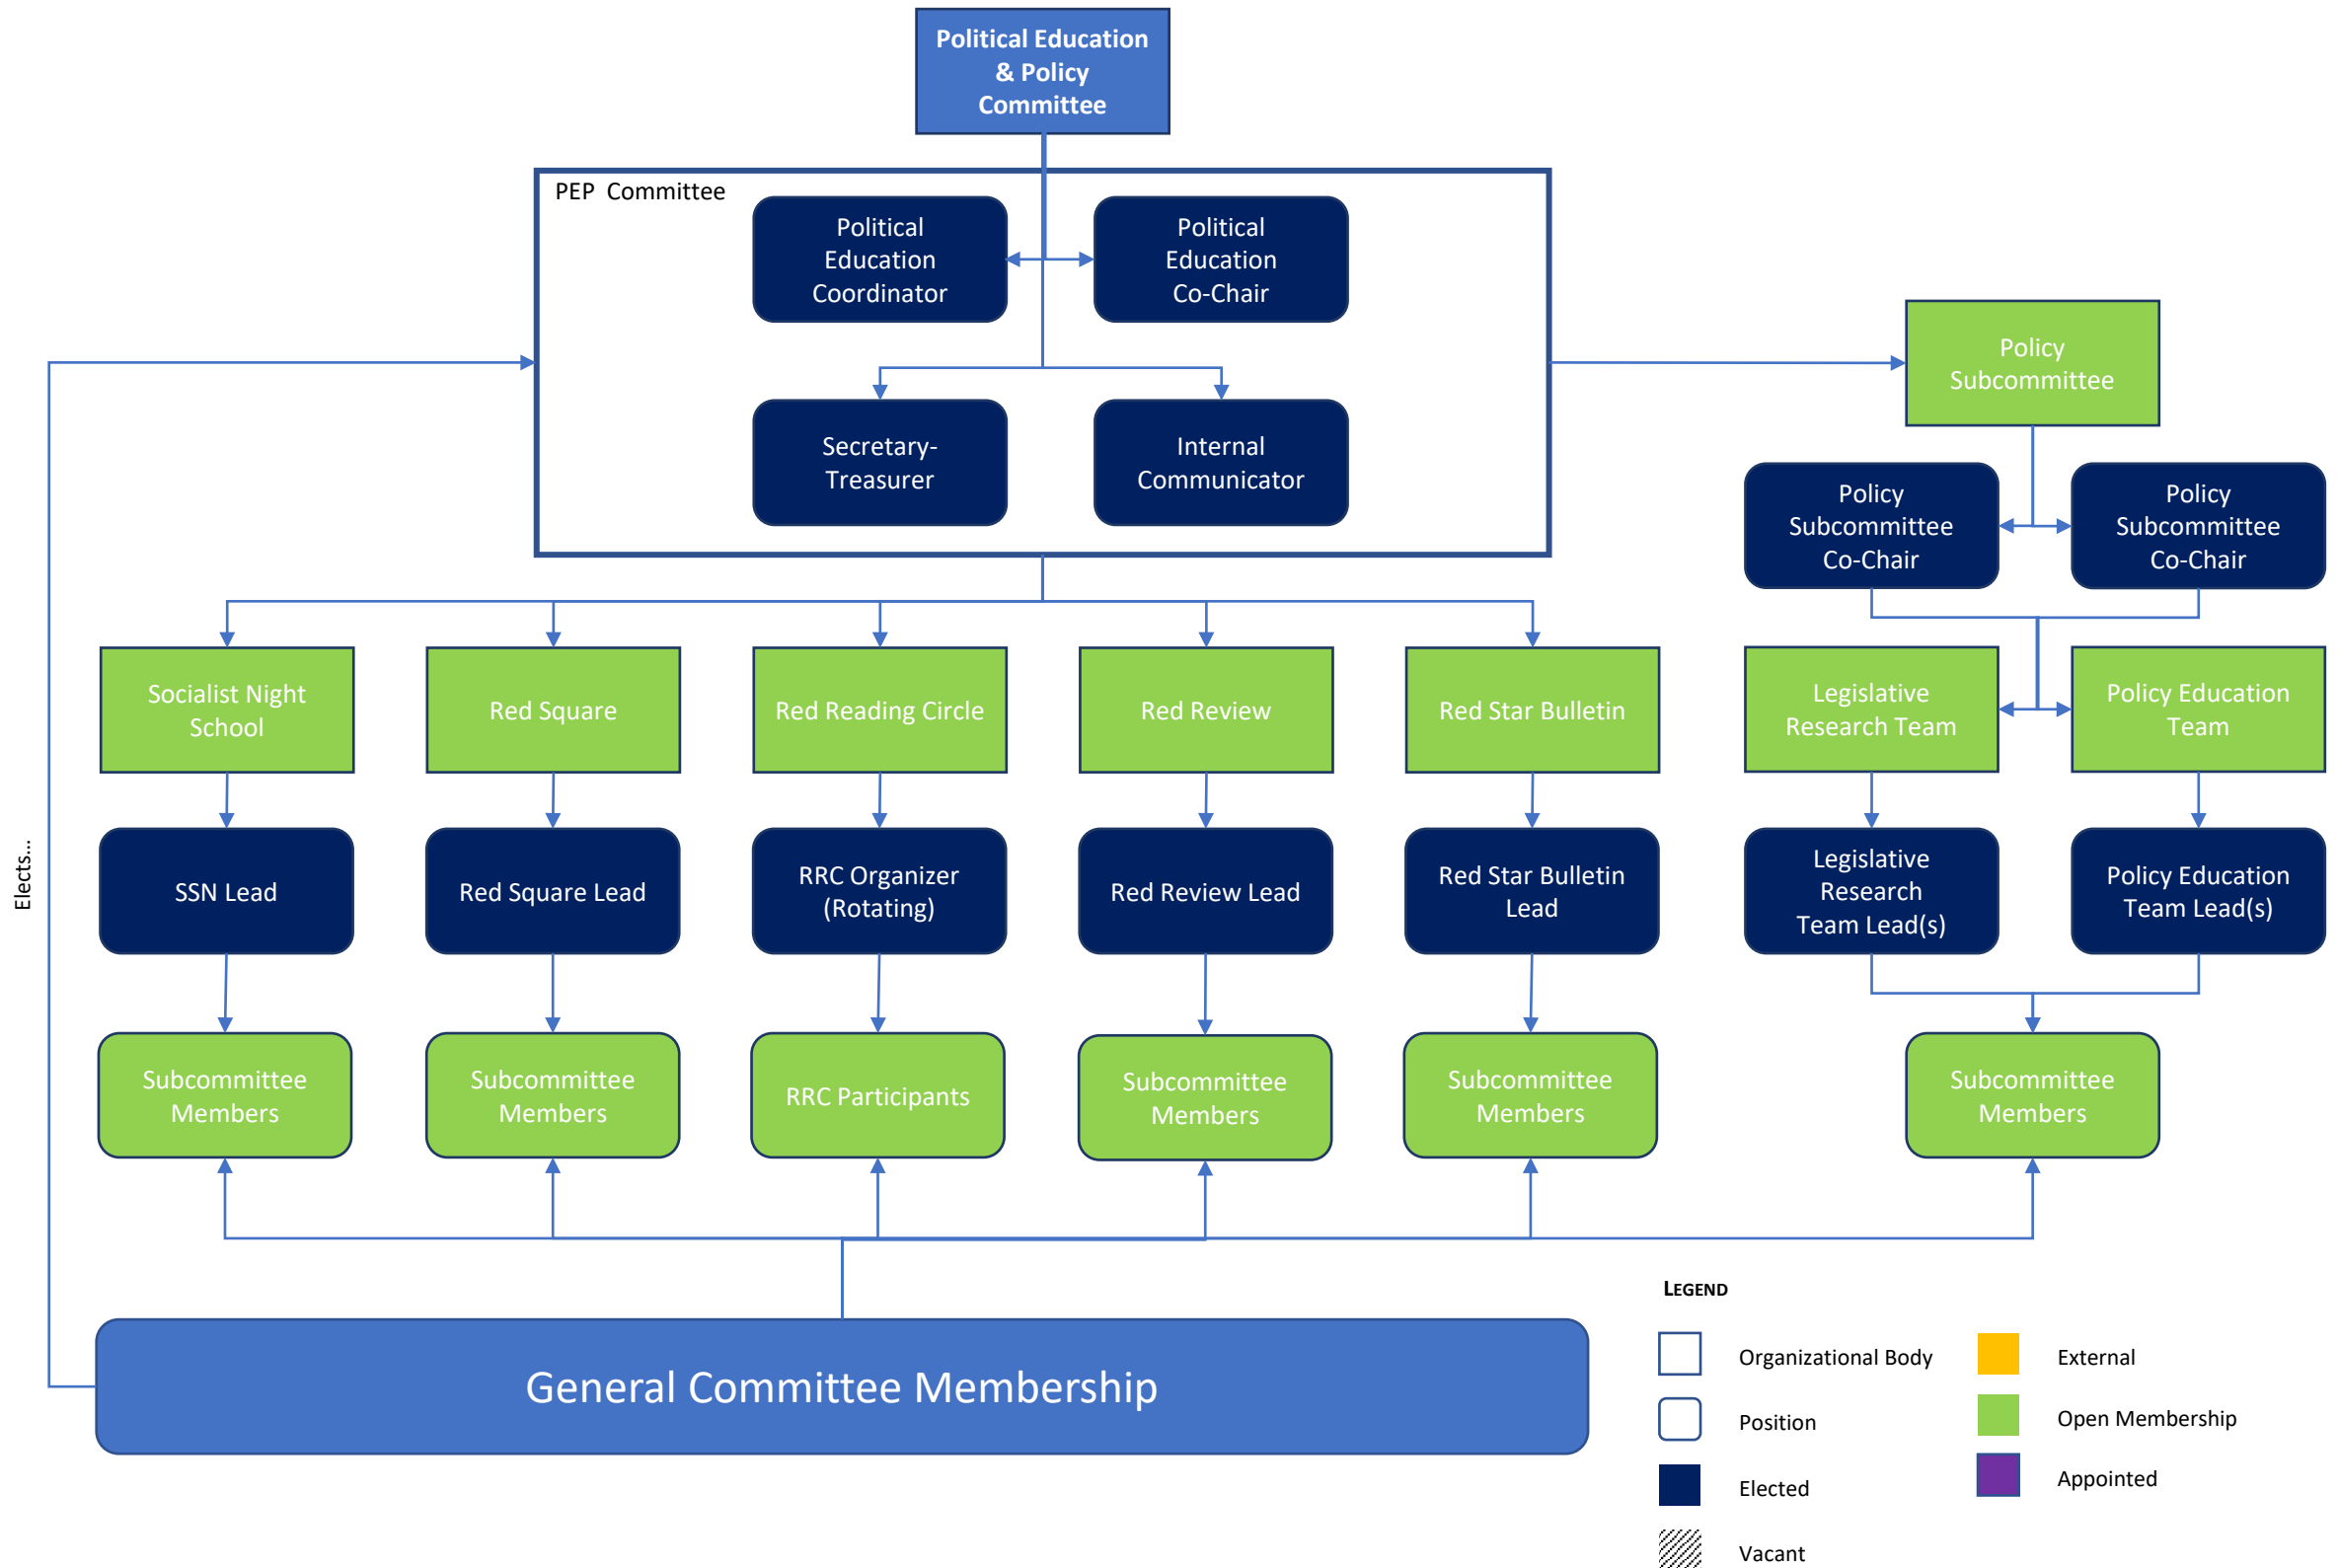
Political Education & Policy Committee

PEP Committee

Political Education Coordinator

Political Education Co-Chair

Secretary-Treasurer

Internal Communicator

Policy Subcommittee

Policy Subcommittee Co-Chair

Policy Subcommittee Co-Chair

Socialist Night School

Red Square

Red Reading Circle

Red Review

Red Star Bulletin

Legislative Research Team

Policy Education Team

SSN Lead

Red Square Lead

RRC Organizer (Rotating)

Red Review Lead

Red Star Bulletin Lead

Legislative Research Team Lead(s)

Policy Education Team Lead(s)

Subcommittee Members

Subcommittee Members

RRC Participants

Subcommittee Members

Subcommittee Members

Subcommittee Members

Elects...

General Committee Membership

LEGEND

Organizational Body

Position

Elected

Vacant

External

Open Membership

Appointed